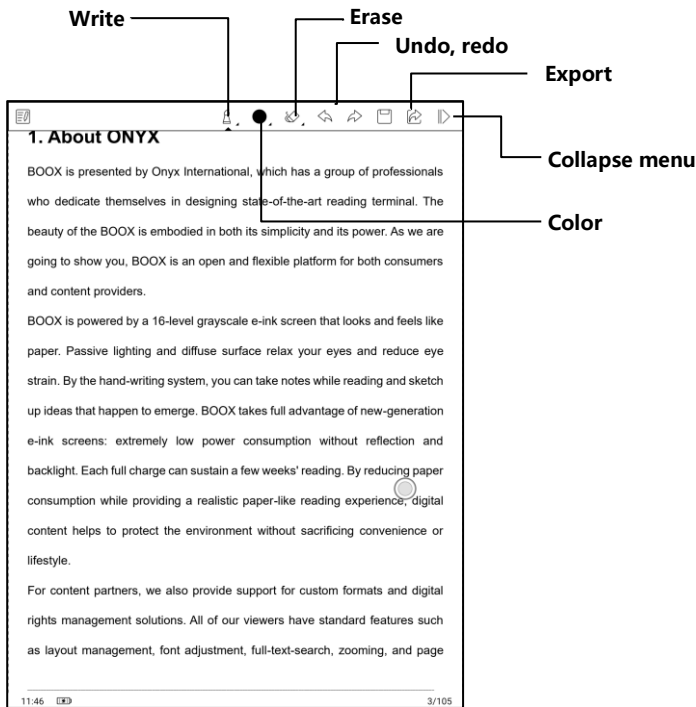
Write

Erase

Undo, redo

Export

Collapse menu

Color

1. About ONYX

BOOX is presented by Onyx International, which has a group of professionals who dedicate themselves in designing state-of-the-art reading terminal. The beauty of the BOOX is embodied in both its simplicity and its power. As we are going to show you, BOOX is an open and flexible platform for both consumers and content providers.

BOOX is powered by a 16-level grayscale e-ink screen that looks and feels like paper. Passive lighting and diffuse surface relax your eyes and reduce eye strain. By the hand-writing system, you can take notes while reading and sketch up ideas that happen to emerge. BOOX takes full advantage of new-generation e-ink screens: extremely low power consumption without reflection and backlight. Each full charge can sustain a few weeks' reading. By reducing paper consumption while providing a realistic paper-like reading experience, digital content helps to protect the environment without sacrificing convenience or lifestyle.

For content partners, we also provide support for custom formats and digital rights management solutions. All of our viewers have standard features such as layout management, font adjustment, full-text-search, zooming, and page

11:46

3/105